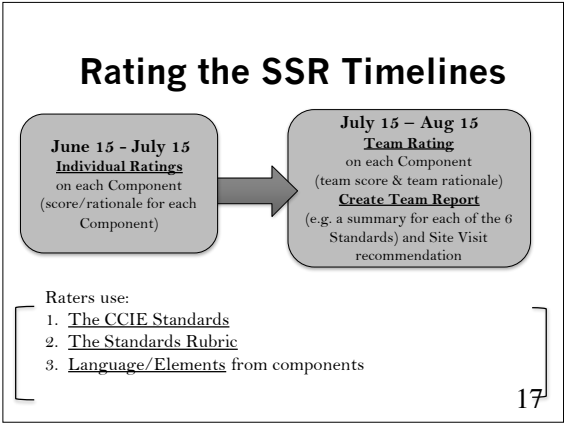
Rating the SSR Timelines

June 15 - July 15
Individual Ratings
on each Component
(score/rationale for each Component)

July 15 – Aug 15
Team Rating
on each Component
(team score & team rationale)
Create Team Report
(e.g. a summary for each of the 6 Standards) and Site Visit recommendation

Raters use:
1. The CCIE Standards
2. The Standards Rubric
3. Language/Elements from components

17